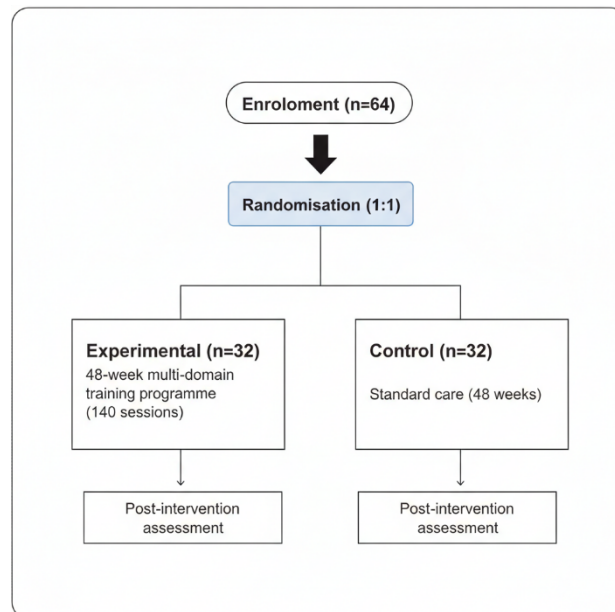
Enrolment (n=64)

Randomisation (1:1)

Experimental (n=32)
48-week multi-domain training programme (140 sessions)

Control (n=32)
Standard care (48 weeks)

Post-intervention assessment

Post-intervention assessment